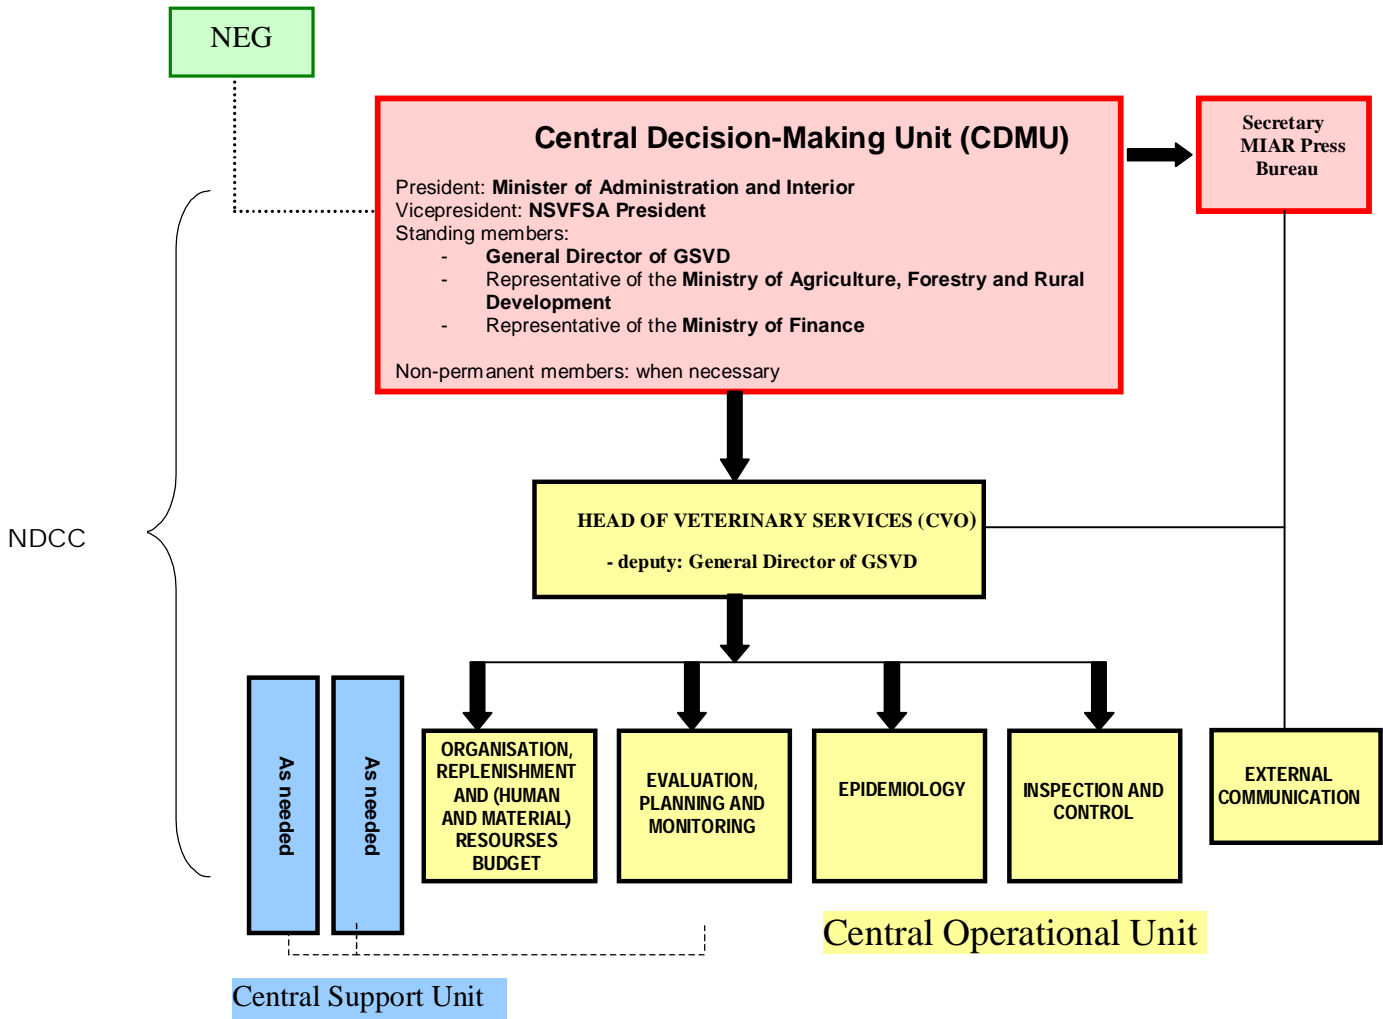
NEG

Central Decision-Making Unit (CDMU)

President: Minister of Administration and Interior
Vicepresident: NSVFSA President
Standing members:
- General Director of GSVD
- Representative of the Ministry of Agriculture, Forestry and Rural Development
- Representative of the Ministry of Finance

Non-permanent members: when necessary

Secretary MIAR Press Bureau

NDCC

HEAD OF VETERINARY SERVICES (CVO)

- deputy: General Director of GSVD

As needed

As needed

ORGANISATION, REPLENISHMENT AND (HUMAN AND MATERIAL) RESOURSES BUDGET

EVALUATION, PLANNING AND MONITORING

EPIDEMIOLOGY

INSPECTION AND CONTROL

EXTERNAL COMMUNICATION

Central Operational Unit

Central Support Unit